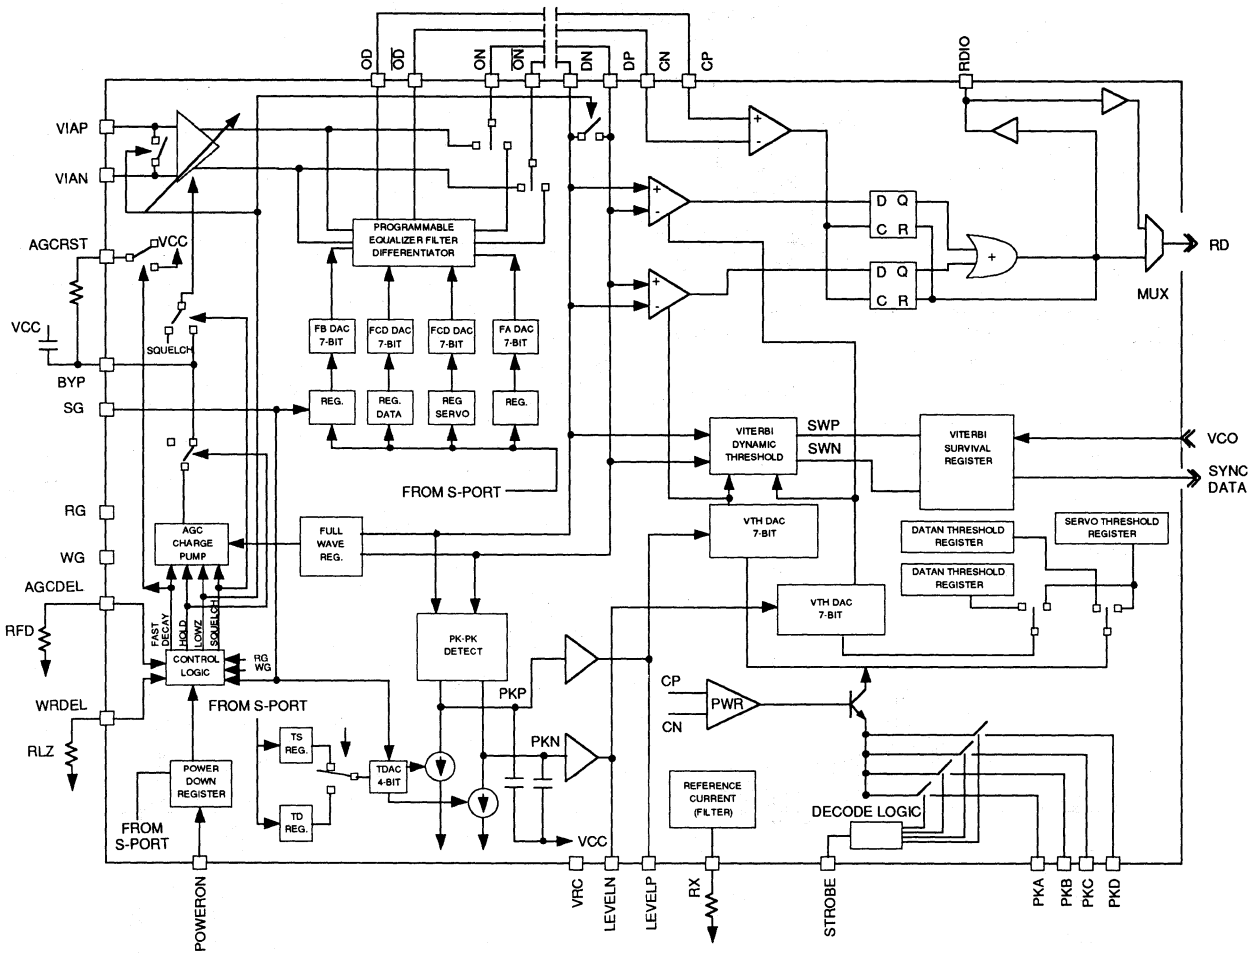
OD
$\overline{OD}$
ON
$\overline{ON}$
DN
DP
CN
CP
RDIO

VIAP
VIAN
AGCRST
VCC
VCC
BYP
SG
RG
WG
AGCDEL
RFD
WRDEL
RLZ

SQUELCH

PROGRAMMABLE EQUALIZER FILTER DIFFERENTIATOR

FB DAC 7-BIT
FCD DAC 7-BIT
FCD DAC 7-BIT
FA DAC 7-BIT

REG.
REG. DATA
REG SERVO
REG.

FROM S-PORT

+
-
+
-
+
-

D Q
C R
D Q
C R

+

RD
MUX

VITERBI DYNAMIC THRESHOLD
SWP
SWN
VITERBI SURVIVAL REGISTER
VCO
SYNC DATA

VTH DAC 7-BIT
DATAN THRESHOLD REGISTER
SERVO THRESHOLD REGISTER
DATAN THRESHOLD REGISTER
VTH DAC 7-BIT

AGC CHARGE PUMP
FULL WAVE REG.

FAST DECAY
HOLD
LOWZ
SQUELCH
RG
WG
CONTROL LOGIC

FROM S-PORT

PK-PK DETECT
PKP
PKN

CP
CN
PWR

TS REG.
TD REG.
TDAC 4-BIT

POWER DOWN REGISTER
FROM S-PORT

VCC

REFERENCE CURRENT (FILTER)

DECODE LOGIC

POWERON
VRC
LEVELN
LEVELP
RX
STROBE
PKA
PKB
PKC
PKD